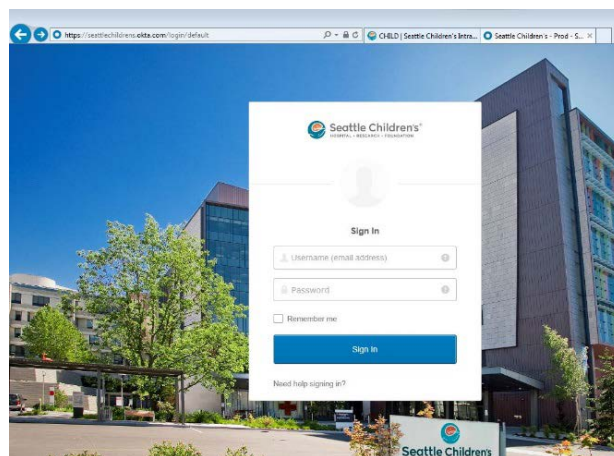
https://seattlechildrens.okta.com/login/default

CHILD | Seattle Children's Intra...

Seattle Children's - Prod - S...

Seattle Children's®
HOSPITAL • RESEARCH • FOUNDATION

Sign In

Username (email address)

Password

Remember me

Sign In

Need help signing in?

Seattle Children's